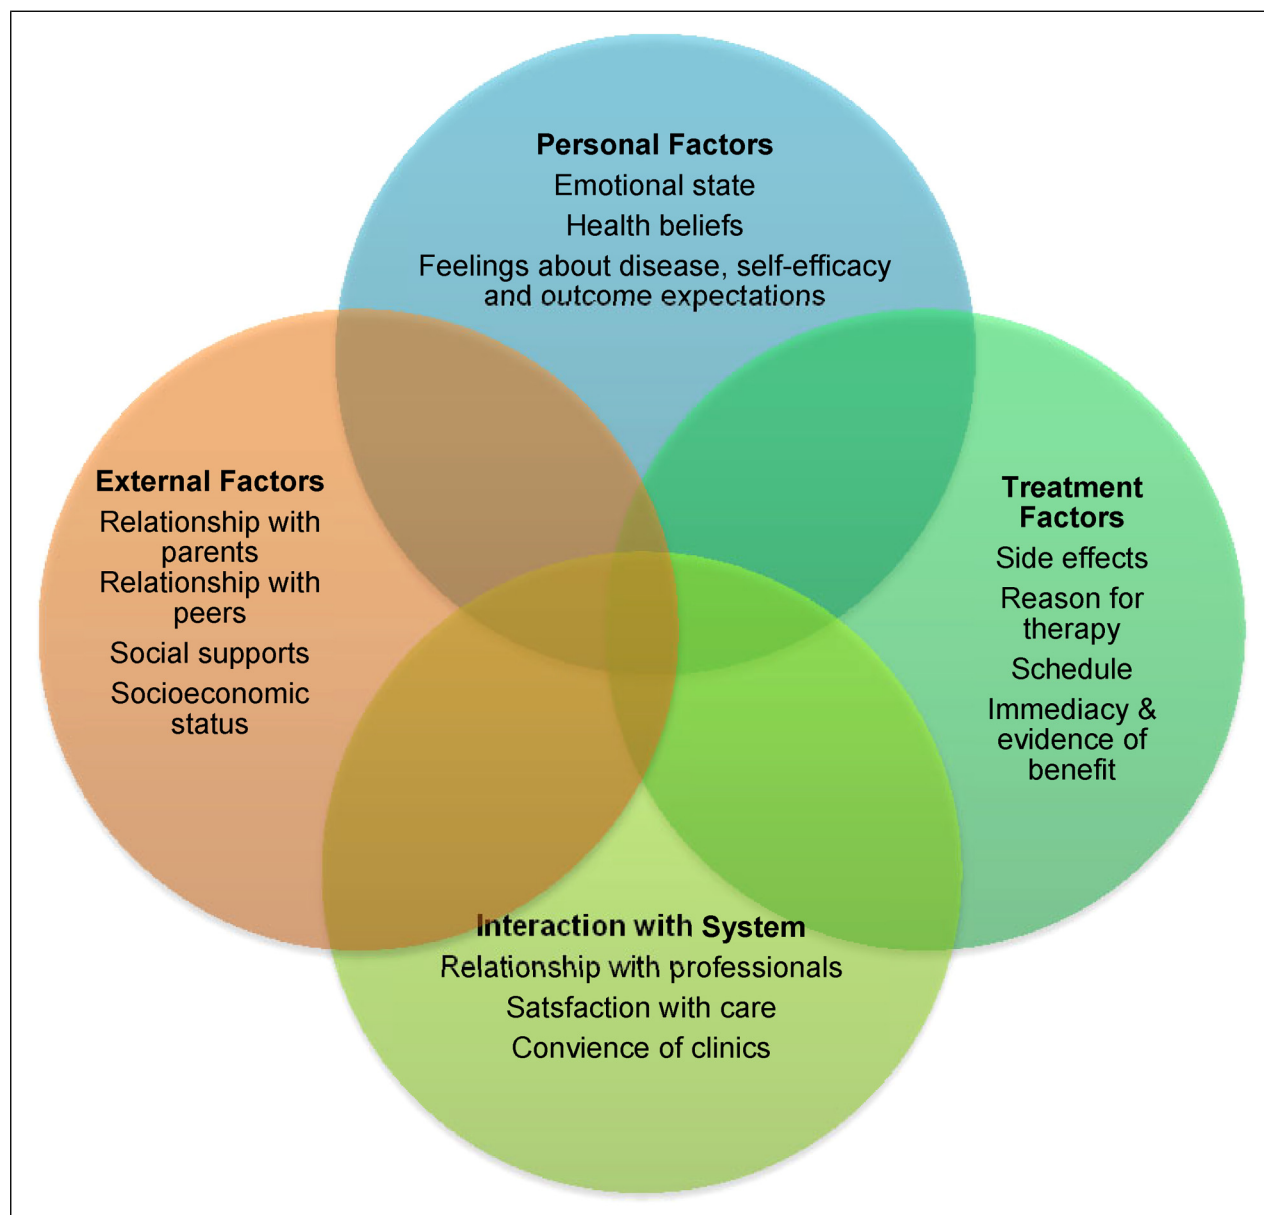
Personal Factors
Emotional state
Health beliefs
Feelings about disease, self-efficacy and outcome expectations

External Factors
Relationship with parents
Relationship with peers
Social supports
Socioeconomic status

Treatment Factors
Side effects
Reason for therapy
Schedule
Immediacy & evidence of benefit

Interaction with System
Relationship with professionals
Satsfaction with care
Convience of clinics